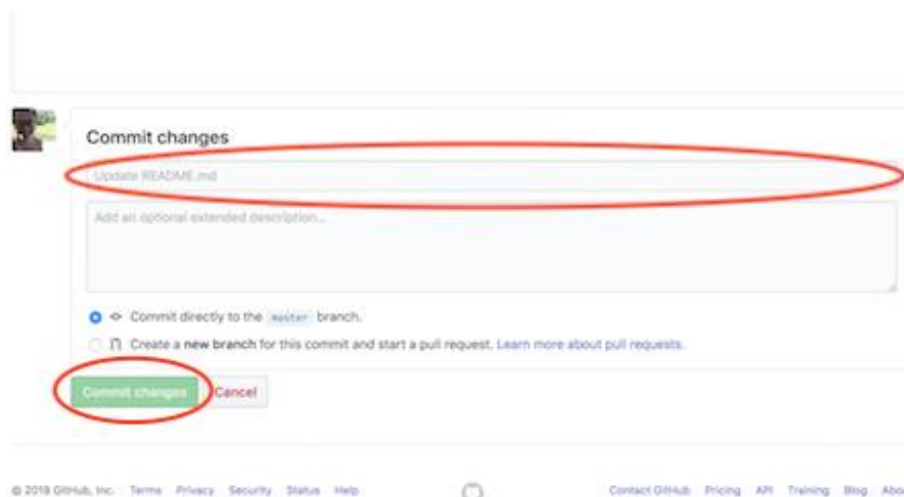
Commit changes

Update README.md

Add an optional extended description...

Commit directly to the master branch.

Create a new branch for this commit and start a pull request. Learn more about pull requests.

Commit changes Cancel

© 2019 GitHub, Inc. Terms Privacy Security Status Help

Contact GitHub Pricing API Training Blog Abo